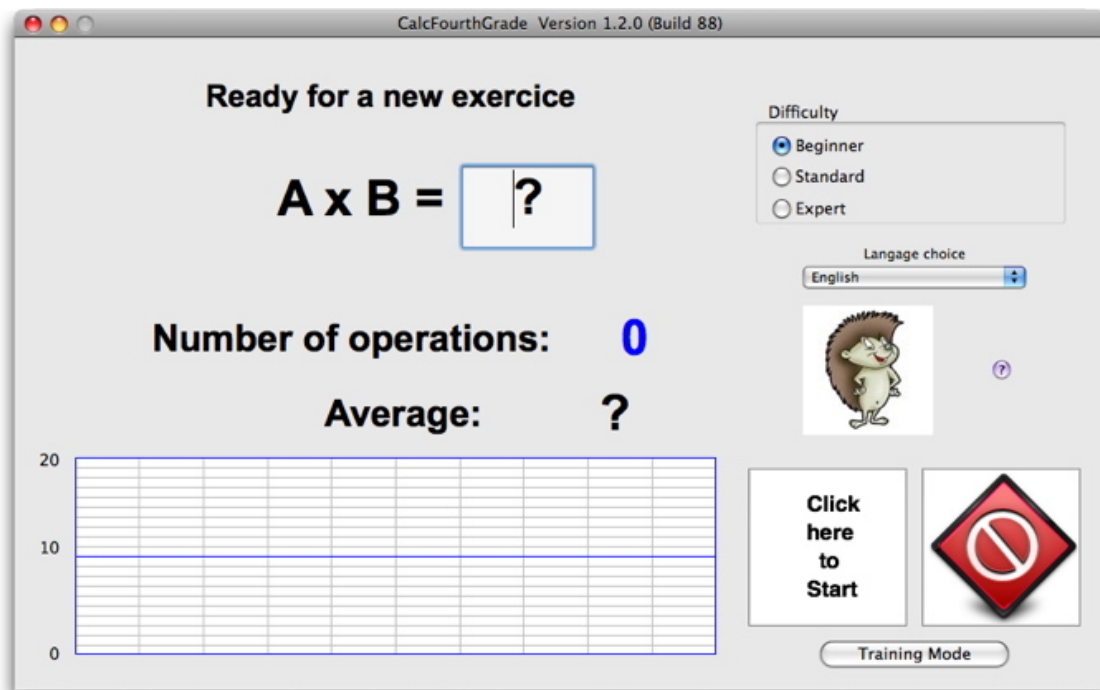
CalcFourthGrade Version 1.2.0 (Build 88)

Ready for a new exercice

A x B = ?

Difficulty
Beginner
Standard
Expert

Langage choice
English

Number of operations: 0

Average: ?

20
10
0

Click here to Start

Training Mode